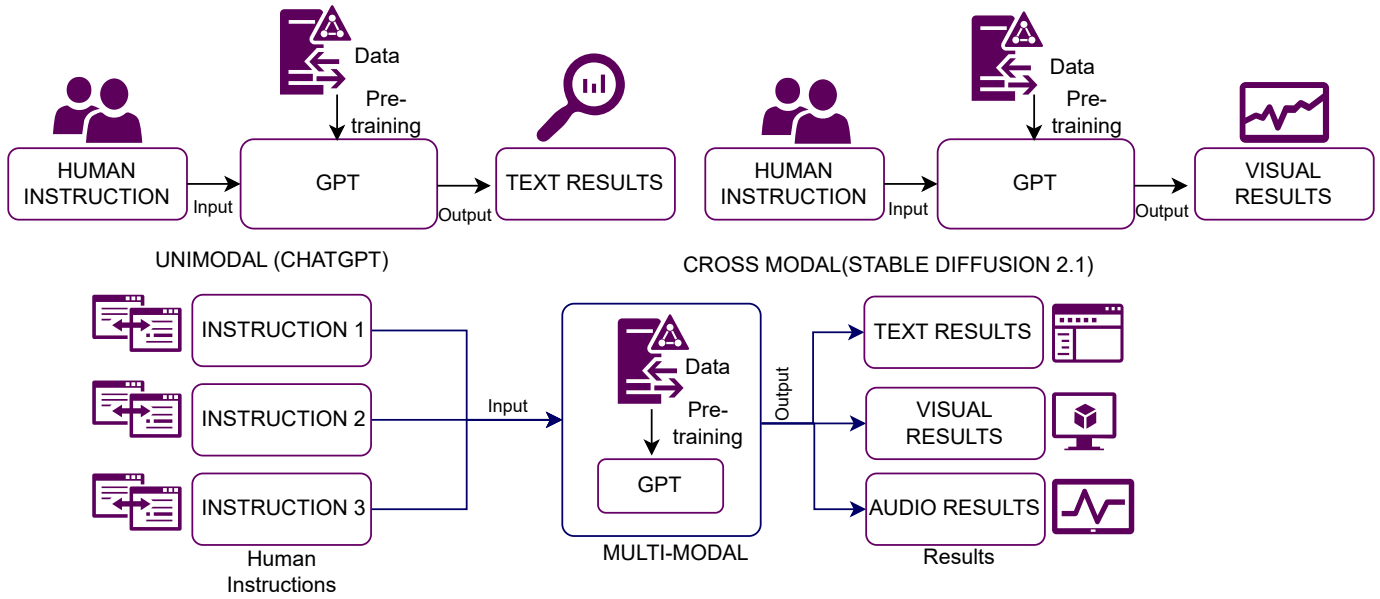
Data

Pre-training

HUMAN INSTRUCTION

Input

GPT

Output

TEXT RESULTS

UNIMODAL (CHATGPT)

Data

Pre-training

HUMAN INSTRUCTION

Input

GPT

Output

VISUAL RESULTS

CROSS MODAL(STABLE DIFFUSION 2.1)

INSTRUCTION 1

INSTRUCTION 2

INSTRUCTION 3

Human Instructions

Input

Data

Pre-training

GPT

MULTI-MODAL

Output

TEXT RESULTS

VISUAL RESULTS

AUDIO RESULTS

Results